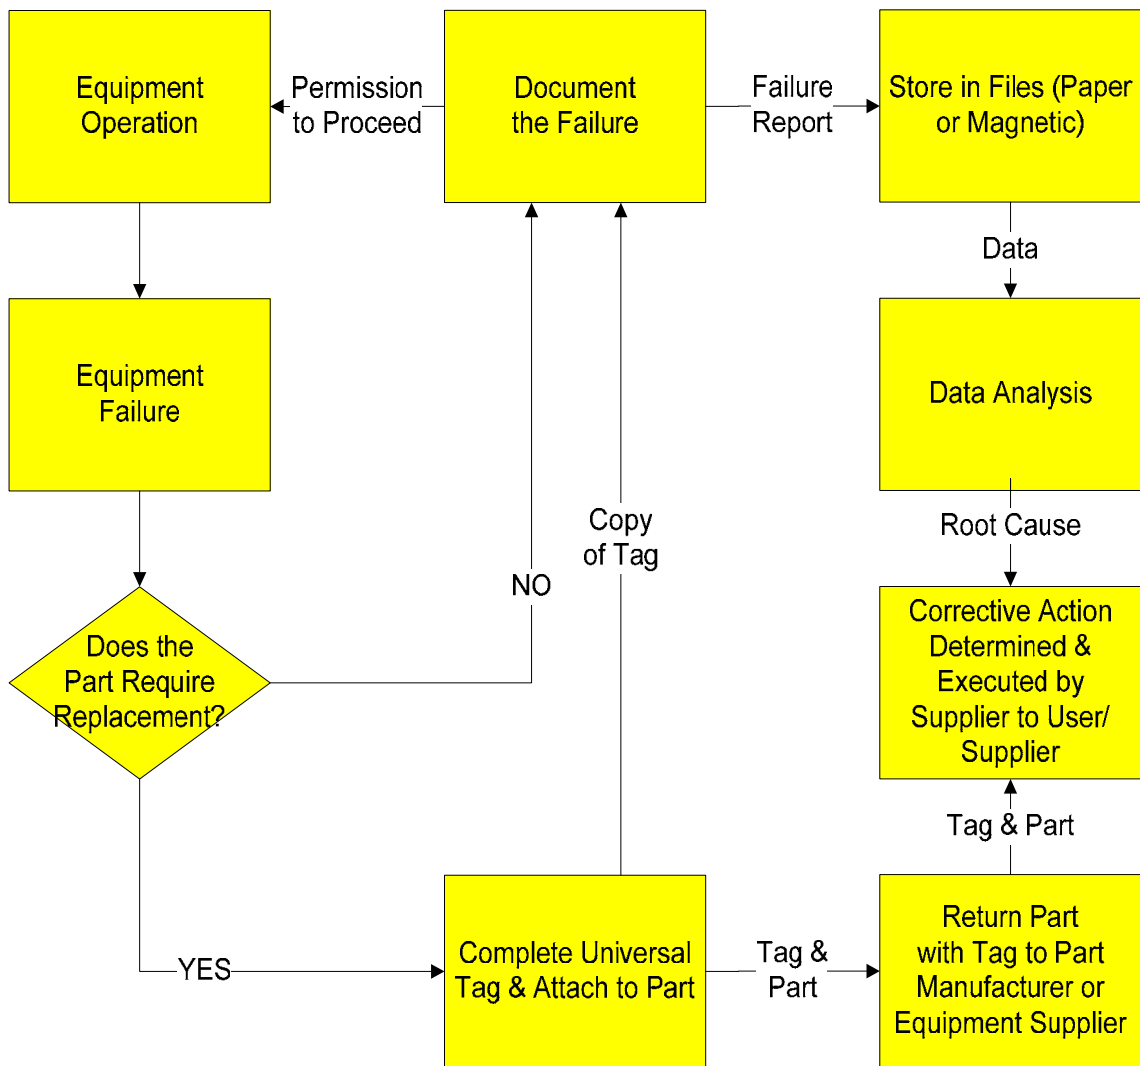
Equipment Operation

Permission to Proceed

Document the Failure

Failure Report

Store in Files (Paper or Magnetic)

Data

Equipment Failure

Data Analysis

Copy of Tag

Root Cause

NO

Does the Part Require Replacement?

Corrective Action Determined & Executed by Supplier to User/ Supplier

Tag & Part

YES

Complete Universal Tag & Attach to Part

Tag & Part

Return Part with Tag to Part Manufacturer or Equipment Supplier